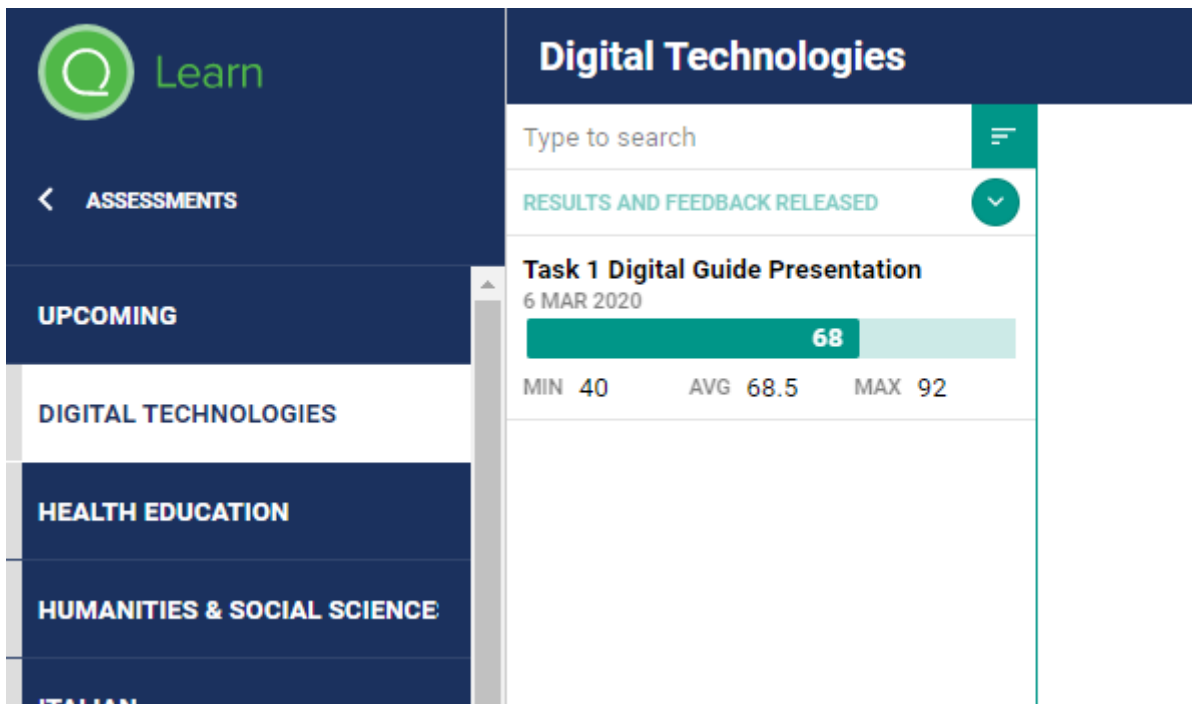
Learn

ASSESSMENTS

UPCOMING

DIGITAL TECHNOLOGIES

HEALTH EDUCATION

HUMANITIES & SOCIAL SCIENCE

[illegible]

Digital Technologies

Type to search

RESULTS AND FEEDBACK RELEASED

Task 1 Digital Guide Presentation
6 MAR 2020

68

MIN 40 AVG 68.5 MAX 92